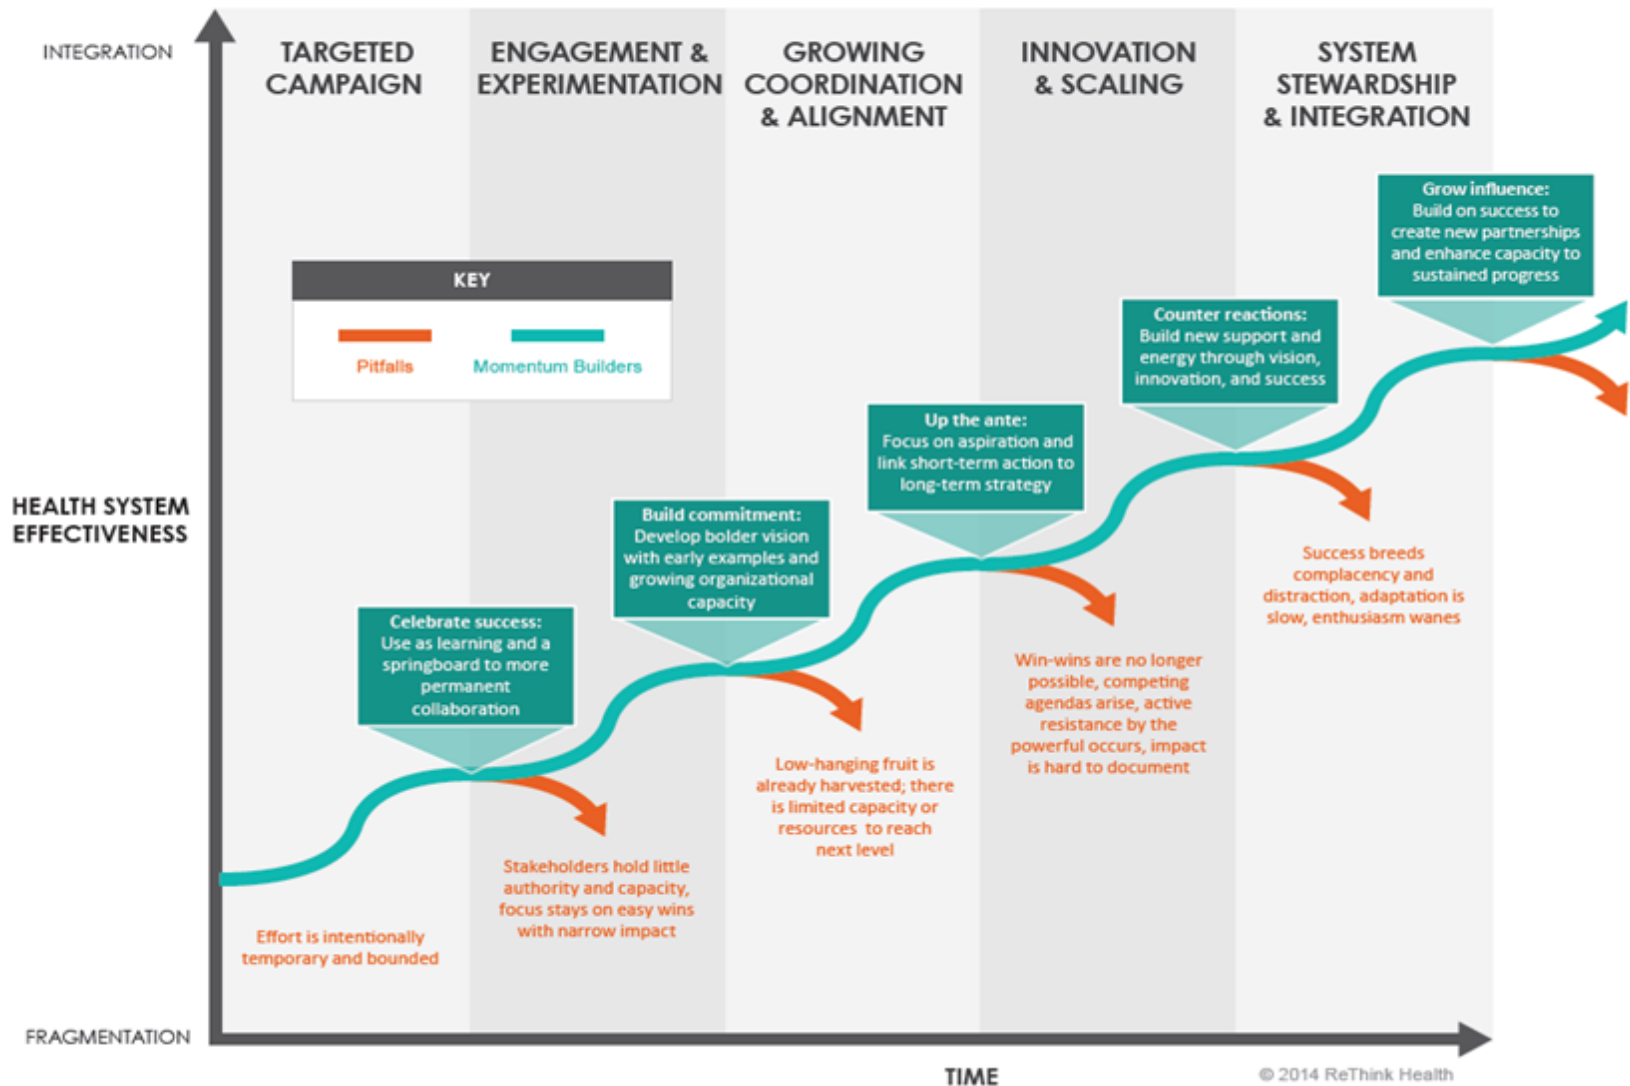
INTEGRATION

HEALTH SYSTEM EFFECTIVENESS

FRAGMENTATION

TARGETED CAMPAIGN

ENGAGEMENT & EXPERIMENTATION

GROWING COORDINATION & ALIGNMENT

INNOVATION & SCALING

SYSTEM STEWARDSHIP & INTEGRATION

KEY

Pitfalls

Momentum Builders

Grow influence: Build on success to create new partnerships and enhance capacity to sustained progress

Counter reactions: Build new support and energy through vision, innovation, and success

Up the ante: Focus on aspiration and link short-term action to long-term strategy

Build commitment: Develop bolder vision with early examples and growing organizational capacity

Celebrate success: Use as learning and a springboard to more permanent collaboration

Success breeds complacency and distraction, adaptation is slow, enthusiasm wanes

Win-wins are no longer possible, competing agendas arise, active resistance by the powerful occurs, impact is hard to document

Low-hanging fruit is already harvested; there is limited capacity or resources to reach next level

Stakeholders hold little authority and capacity, focus stays on easy wins with narrow impact

Effort is intentionally temporary and bounded

TIME

© 2014 ReThink Health